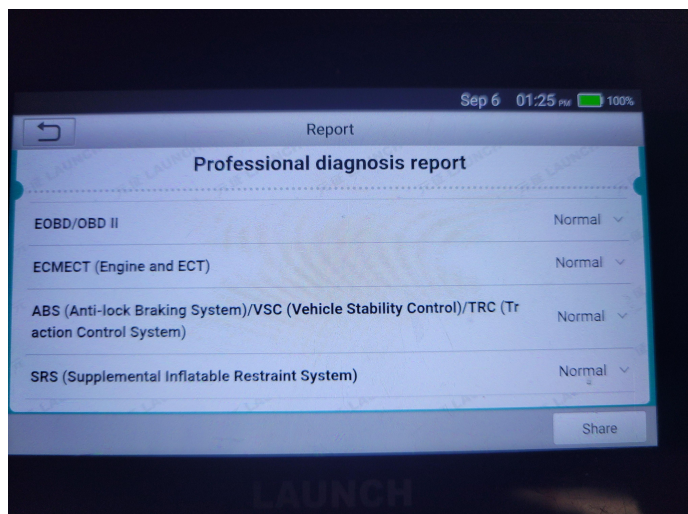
Sep 6 01:25 PM 100%

Report

Professional diagnosis report

EOBD/OBD II
Normal

ECMECT (Engine and ECT)
Normal

ABS (Anti-lock Braking System)/VSC (Vehicle Stability Control)/TRC (Traction Control System)
Normal

SRS (Supplemental Inflatable Restraint System)
Normal

Share

LAUNCH